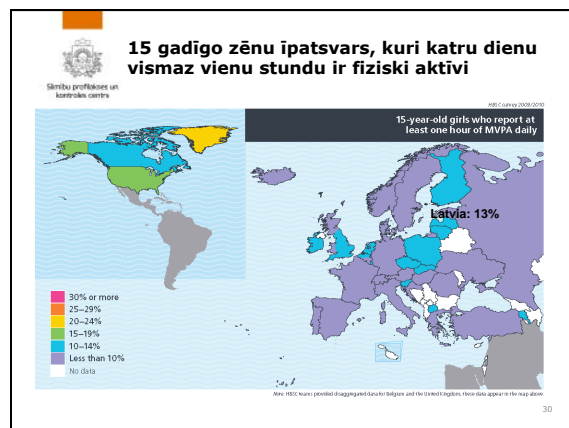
15 gadīgo zēnu īpatsvars, kuri katru dienu vismaz vienu stundu ir fiziski aktīvi

Slimību profilakses un kontroles centrs

HBSC survey 2009/2010

15-year-old girls who report at least one hour of MVPA daily

Latvia: 13%

30% or more
25–29%
20–24%
15–19%
10–14%
Less than 10%
No data

Note: HBSC teams provided disaggregated data for Belgium and the United Kingdom; these data appear in the map above.

30